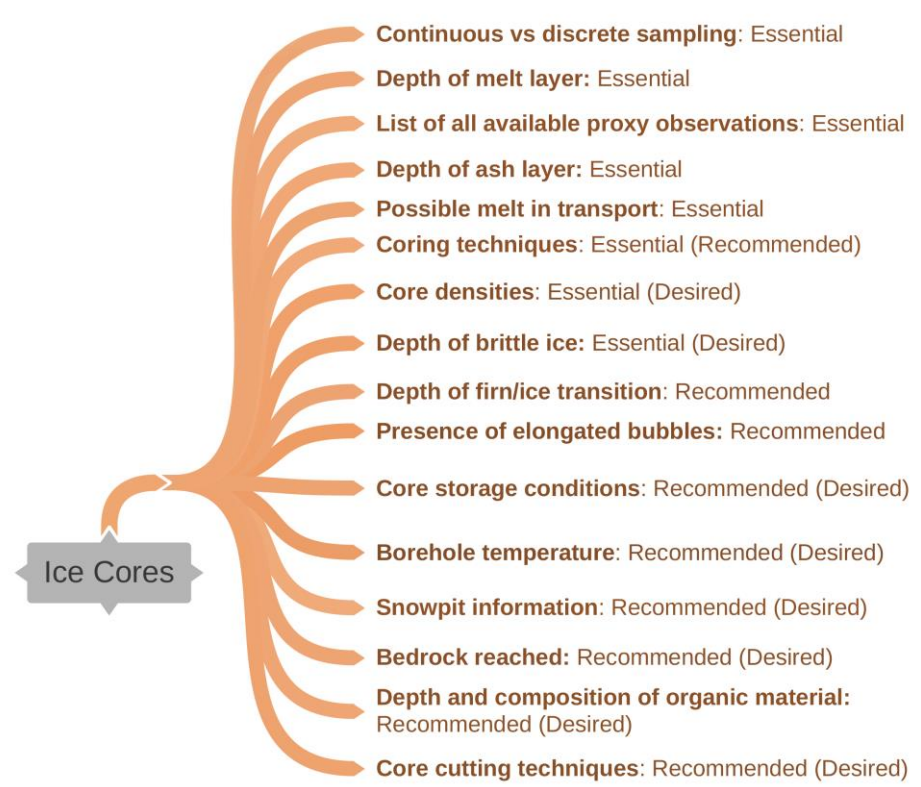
Ice Cores

Continuous vs discrete sampling: Essential

Depth of melt layer: Essential

List of all available proxy observations: Essential

Depth of ash layer: Essential

Possible melt in transport: Essential

Coring techniques: Essential (Recommended)

Core densities: Essential (Desired)

Depth of brittle ice: Essential (Desired)

Depth of firn/ice transition: Recommended

Presence of elongated bubbles: Recommended

Core storage conditions: Recommended (Desired)

Borehole temperature: Recommended (Desired)

Snowpit information: Recommended (Desired)

Bedrock reached: Recommended (Desired)

Depth and composition of organic material: Recommended (Desired)

Core cutting techniques: Recommended (Desired)